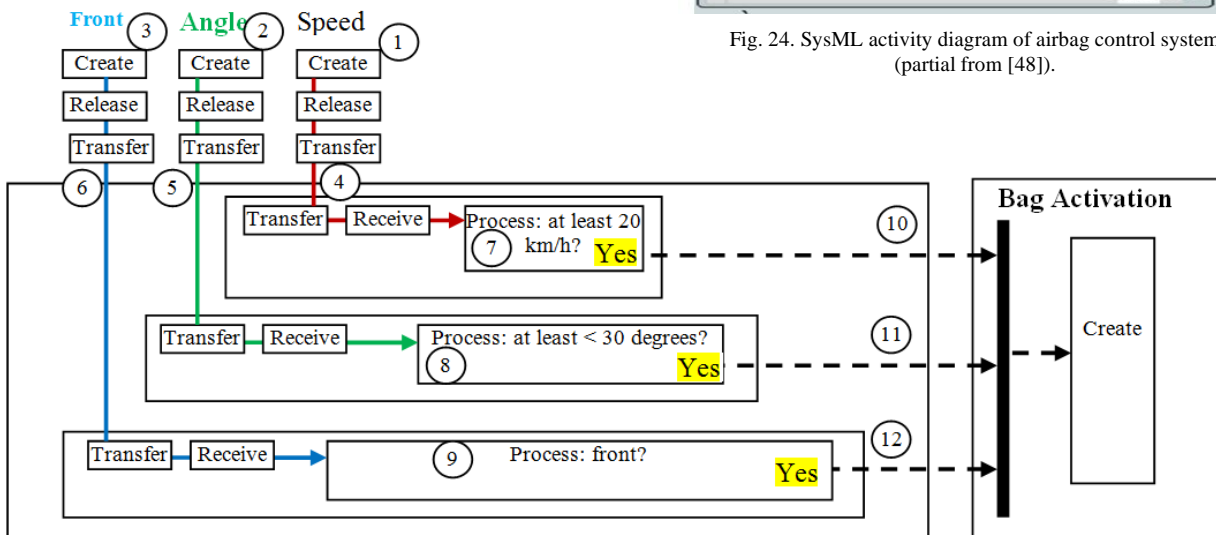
Fig. 24. SysML activity diagram of airbag control system (partial from [48]).

Front 3
Angle 2
Speed 1

Create
Release
Transfer

Create
Release
Transfer

Create
Release
Transfer

6 5 4

Transfer Receive Process: at least 20 km/h? 7 Yes
10

Transfer Receive Process: at least < 30 degrees? 8 Yes
11

Transfer Receive 9 Process: front? Yes
12

Bag Activation
Create